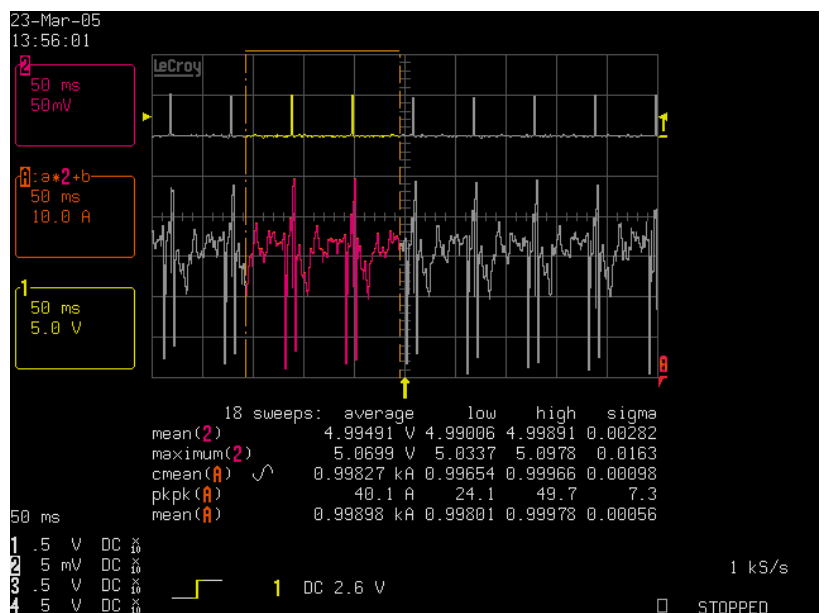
23-Mar-05
13:56:01

2
50 ms
50mV

A:a*2+b
50 ms
10.0 A

1
50 ms
5.0 V

LeCroy

A
r

| 18 sweeps: | average | low | high | sigma |
|---|---|---|---|---|
| mean(2) | 4.99491 V | 4.99006 | 4.99891 | 0.00282 |
| maximum(2) | 5.0699 V | 5.0337 | 5.0978 | 0.0163 |
| cmean(A) | 0.99827 kA | 0.99654 | 0.99966 | 0.00098 |
| pkpk(A) | 40.1 A | 24.1 | 49.7 | 7.3 |
| mean(A) | 0.99898 kA | 0.99801 | 0.99978 | 0.00056 |

50 ms
1 .5 V DC $\frac{X}{10}$
2 5 mV DC $\frac{X}{10}$
3 .5 V DC $\frac{X}{10}$
4 5 V DC $\frac{X}{10}$

1 DC 2.6 V

1 kS/s

STOPPED